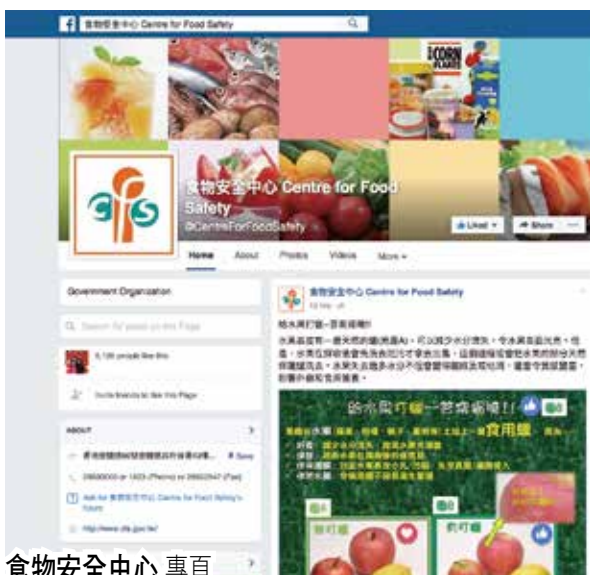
食物安全中心 Centre for Food Safety

CORN FLAKES

cfs

食物安全中心 Centre for Food Safety
@CentreForFoodSafety

Liked ▾
Share
···

Home
About
Photos
Videos
More ▾

Government Organization

Search for posts on this Page

5,106 people like this

Invite friends to like this Page

ABOUT

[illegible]

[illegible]

Ask for 食物安全中心 Centre for Food Safety's hours

http://www.cfs.gov.hk/

食物安全中心 Centre for Food Safety
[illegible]

給水果打蠟一百無礙嗎!

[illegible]

給水果打蠟一百無礙嗎!

食用蠟

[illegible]

有打蠟

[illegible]

冇打蠟

食物安全中心 專頁